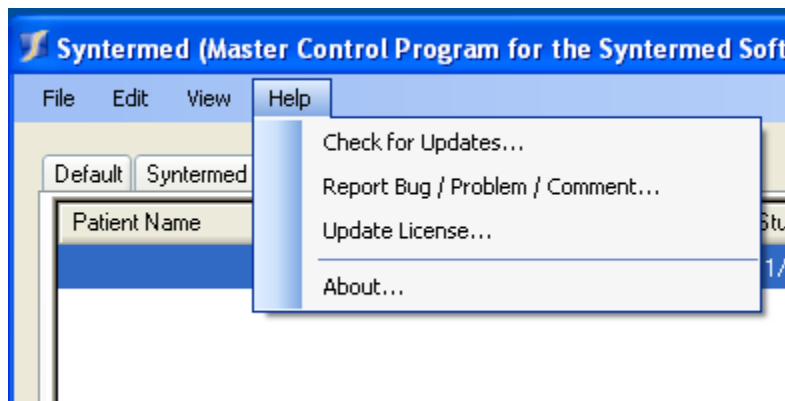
Syntermed (Master Control Program for the Syntermed Soft

File Edit View Help

Check for Updates...

Report Bug / Problem / Comment...

Update License...

About...

Default Syntermed

Patient Name

Stu

1/